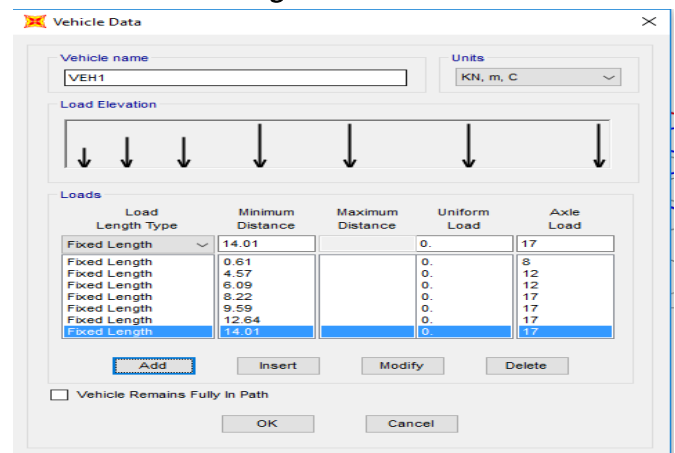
Vehicle Data

Vehicle name
VEH1

Units
KN, m, C

Load Elevation

Loads

| Load Length Type | Minimum Distance | Maximum Distance | Uniform Load | Axle Load |
|---|---|---|---|---|
| Fixed Length | 14.01 | | 0. | 17 |
| Fixed Length | 0.61 | | 0. | 8 |
| Fixed Length | 4.57 | | 0. | 12 |
| Fixed Length | 6.09 | | 0. | 12 |
| Fixed Length | 8.22 | | 0. | 17 |
| Fixed Length | 9.59 | | 0. | 17 |
| Fixed Length | 12.64 | | 0. | 17 |
| Fixed Length | 14.01 | | 0. | 17 |

Add Insert Modify Delete

Vehicle Remains Fully In Path

OK Cancel